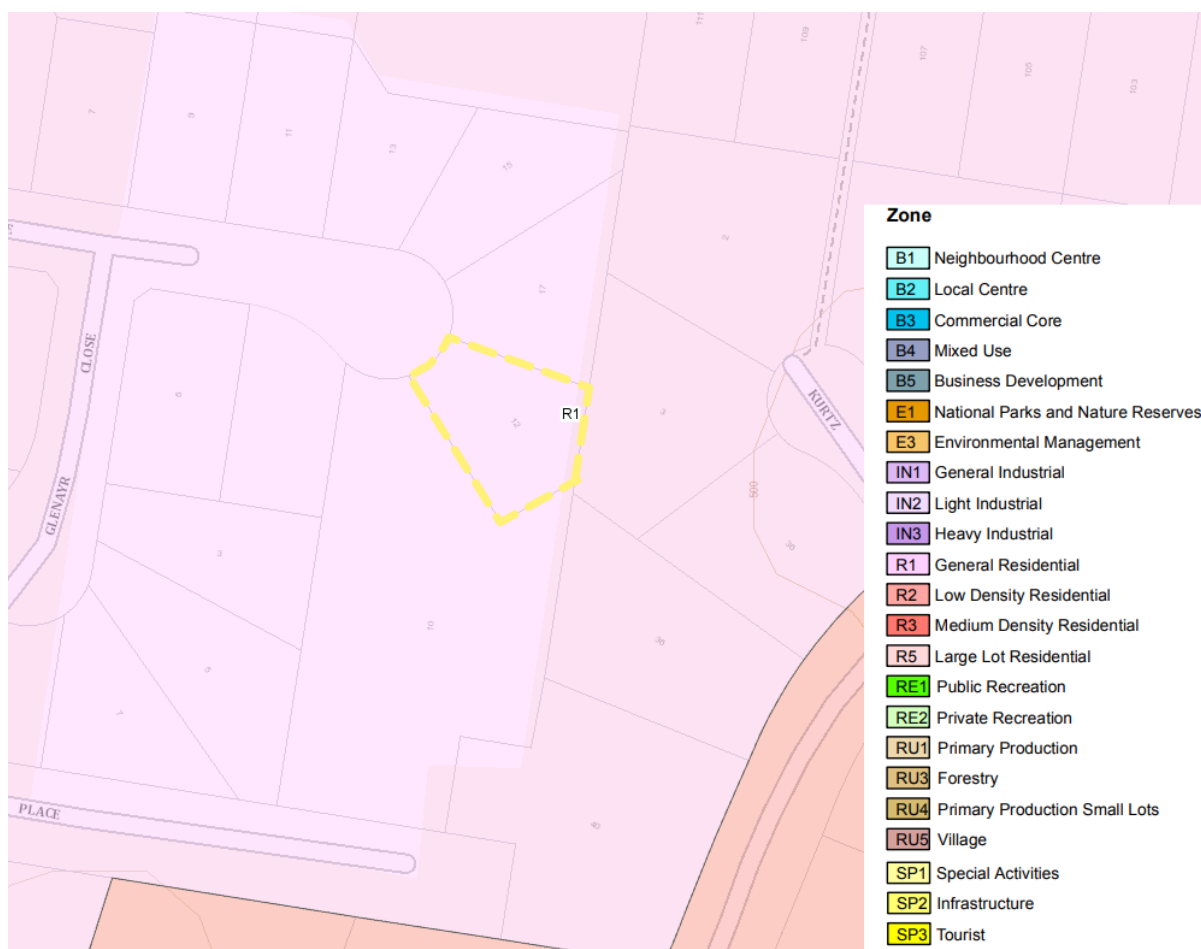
7
9
11
13
15
111
109
107
105
103
17
2
CLOSE
GLENAYR
KURTZ
R1
12
8
4
3
500
38
10
36
5
7
PLACE
8

Zone

B1 Neighbourhood Centre
B2 Local Centre
B3 Commercial Core
B4 Mixed Use
B5 Business Development
E1 National Parks and Nature Reserves
E3 Environmental Management
IN1 General Industrial
IN2 Light Industrial
IN3 Heavy Industrial
R1 General Residential
R2 Low Density Residential
R3 Medium Density Residential
R5 Large Lot Residential
RE1 Public Recreation
RE2 Private Recreation
RU1 Primary Production
RU3 Forestry
RU4 Primary Production Small Lots
RU5 Village
SP1 Special Activities
SP2 Infrastructure
SP3 Tourist